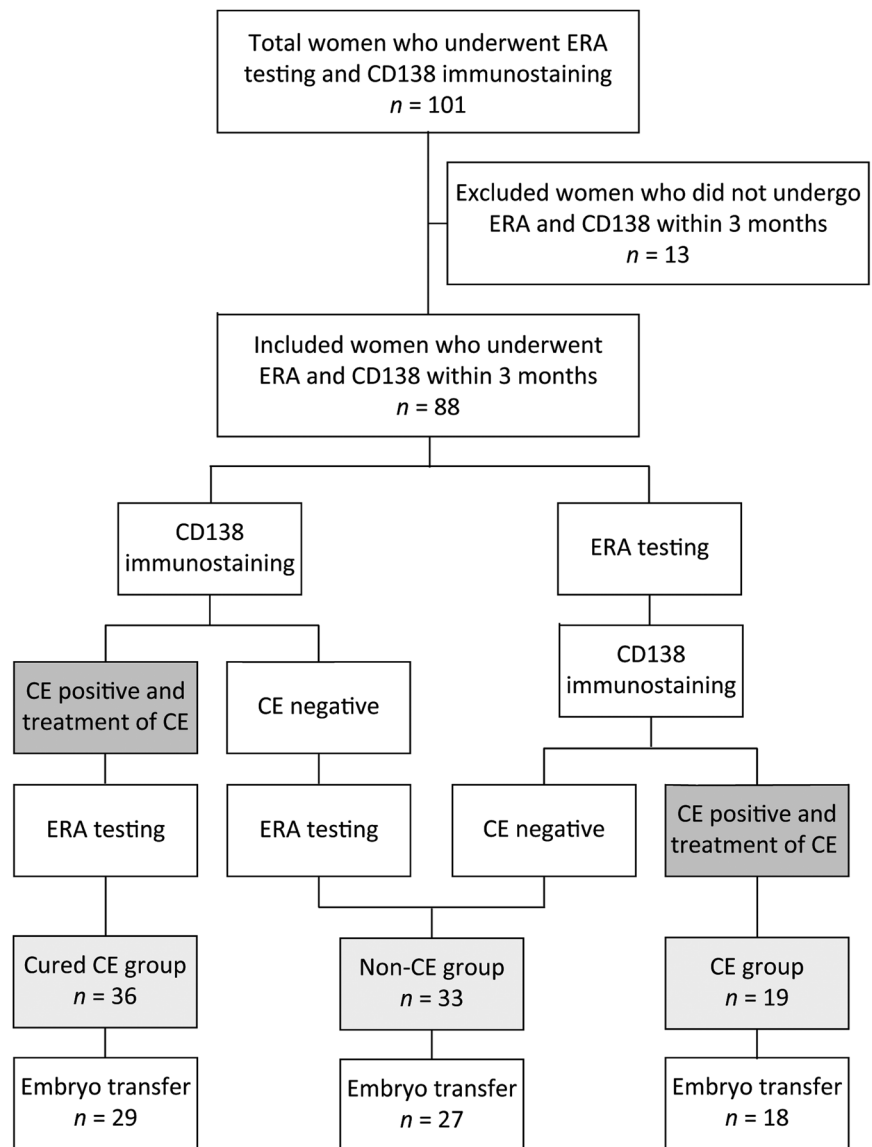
Total women who underwent ERA testing and CD138 immunostaining
$n$ = 101

Excluded women who did not undergo ERA and CD138 within 3 months
$n$ = 13

Included women who underwent ERA and CD138 within 3 months
$n$ = 88

CD138 immunostaining

ERA testing

CD138 immunostaining

CE positive and treatment of CE

CE negative

ERA testing

ERA testing

CE negative

CE positive and treatment of CE

Cured CE group
$n$ = 36

Non-CE group
$n$ = 33

CE group
$n$ = 19

Embryo transfer
$n$ = 29

Embryo transfer
$n$ = 27

Embryo transfer
$n$ = 18